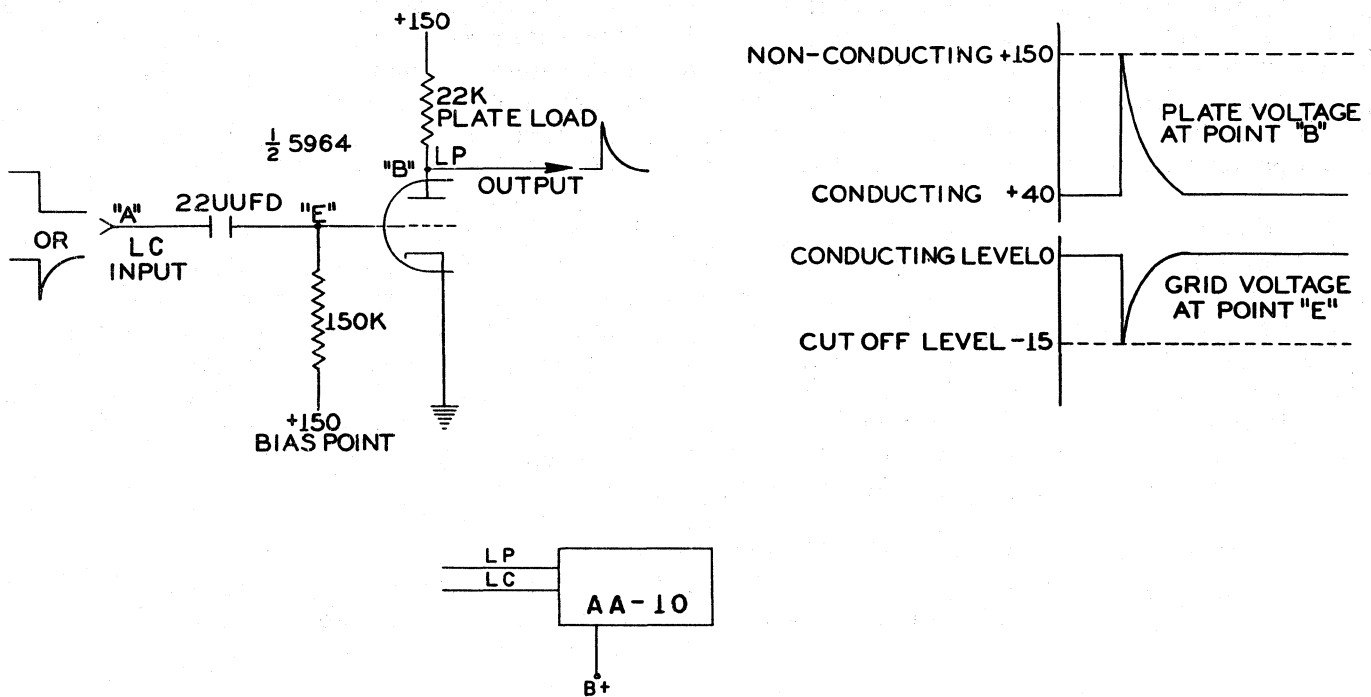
+150

22K
PLATE LOAD

$\frac{1}{2}$ 5964

"B" LP

OUTPUT

OR

"A" 22UUFD "E"

LC
INPUT

150K

+150
BIAS POINT

NON-CONDUCTING +150

PLATE VOLTAGE AT POINT "B"

CONDUCTING +40

CONDUCTING LEVEL 0

GRID VOLTAGE AT POINT "E"

CUT OFF LEVEL -15

LP
LC

AA-10

B+